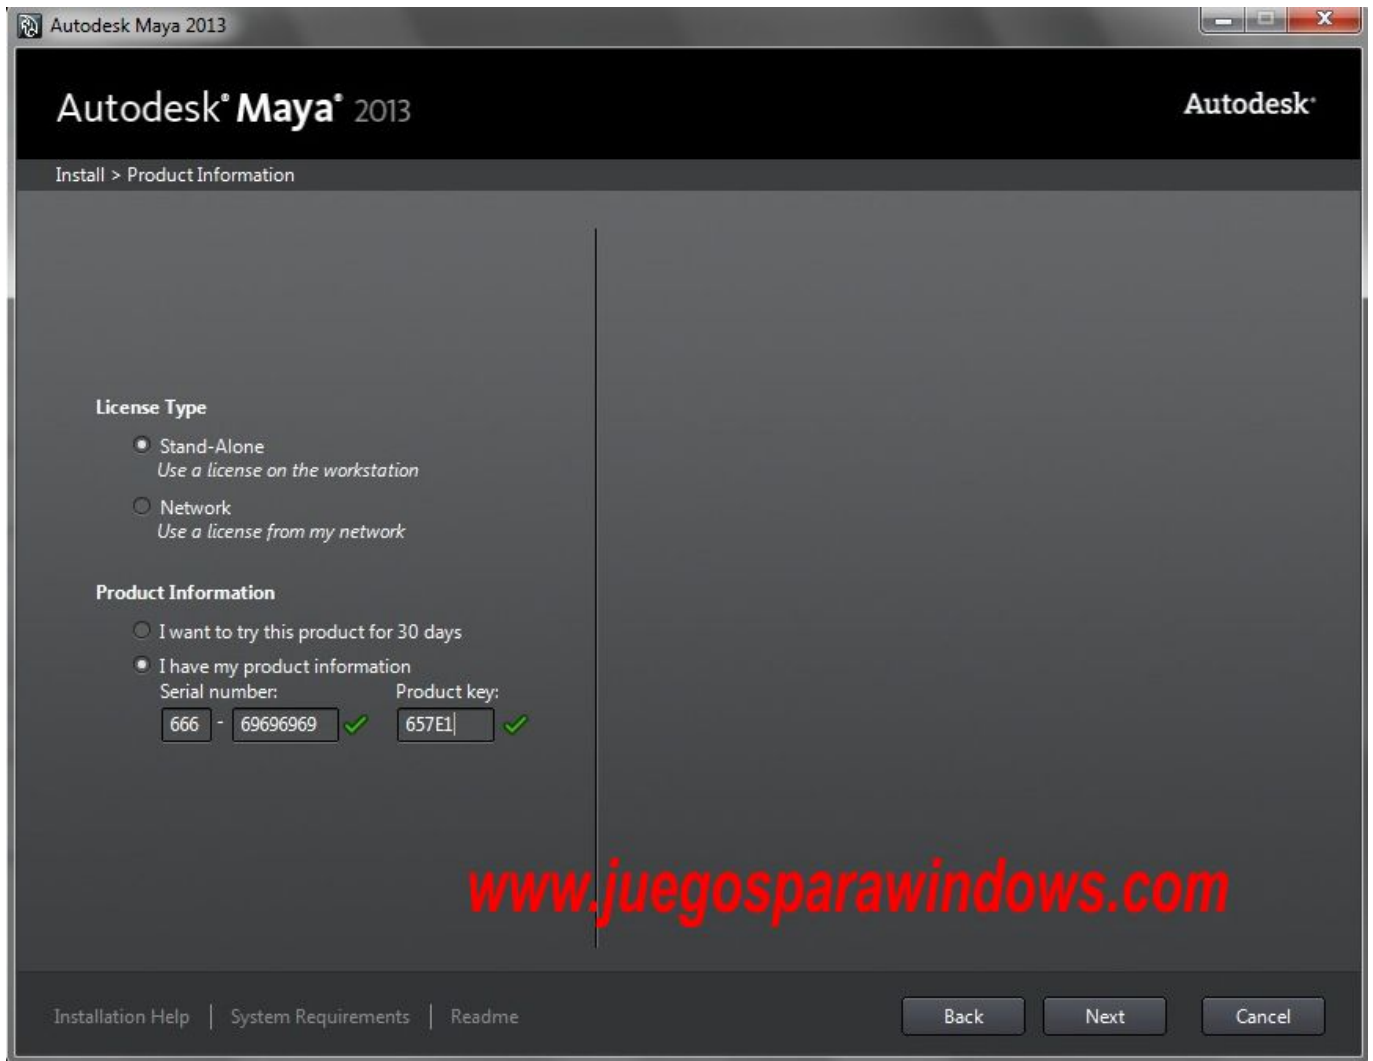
Autodesk Maya 2013

Autodesk® Maya® 2013

Autodesk®

Install > Product Information

License Type

Stand-Alone
Use a license on the workstation

Network
Use a license from my network

Product Information

I want to try this product for 30 days

I have my product information

Serial number:

Product key:

666 - 69696969

657E1

www.juegosparawindows.com

Installation Help | System Requirements | Readme

Back

Next

Cancel